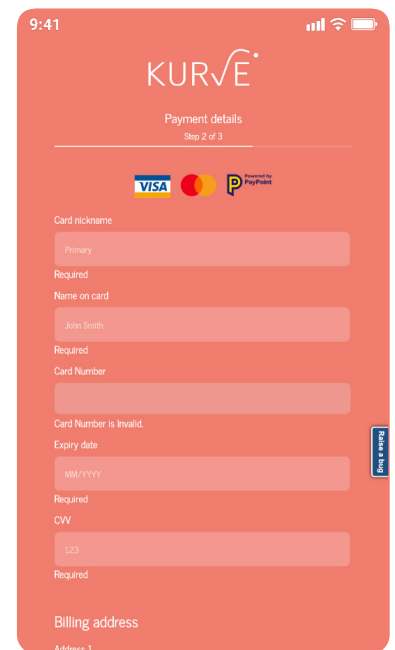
9:41

KURVE

Payment details
Step 2 of 3

VISA
Powered by PayPoint

Card nickname
Primary
Required

Name on card
John Smith
Required

Card Number
Card Number is Invalid.

Expiry date
MM/YYYY
Required

CVV
123
Required

Raise a bug

Billing address
Address 1